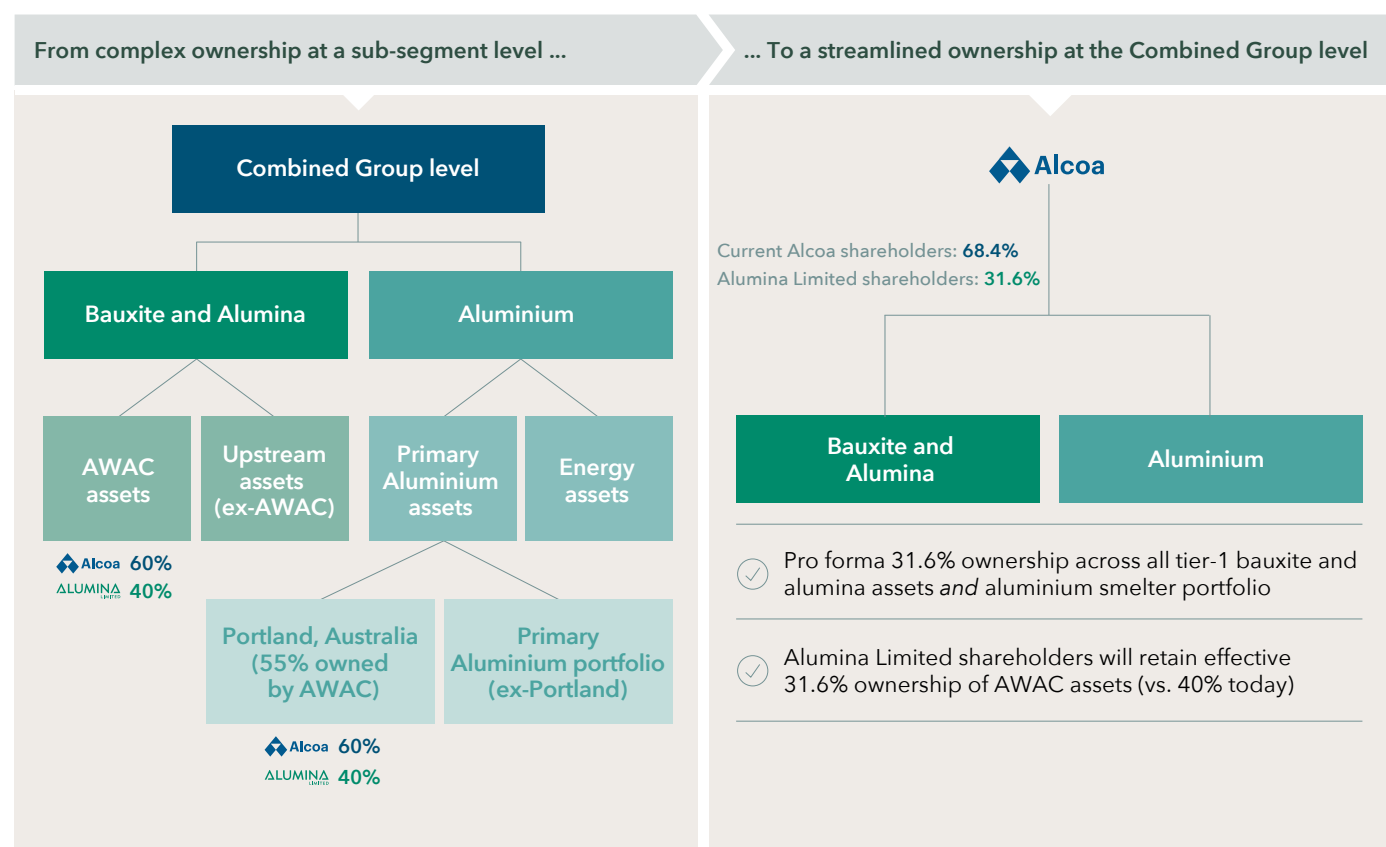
From complex ownership at a sub-segment level ...

... To a streamlined ownership at the Combined Group level

Combined Group level

Bauxite and Alumina

Aluminium

AWAC assets

Upstream assets (ex-AWAC)

Primary Aluminium assets

Energy assets

Alcoa 60%
ALUMINA LIMITED 40%

Portland, Australia (55% owned by AWAC)

Primary Aluminium portfolio (ex-Portland)

Alcoa 60%
ALUMINA LIMITED 40%

Alcoa

Current Alcoa shareholders: 68.4%
Alumina Limited shareholders: 31.6%

Bauxite and Alumina

Aluminium

Pro forma 31.6% ownership across all tier-1 bauxite and alumina assets *and* aluminium smelter portfolio

Alumina Limited shareholders will retain effective 31.6% ownership of AWAC assets (vs. 40% today)